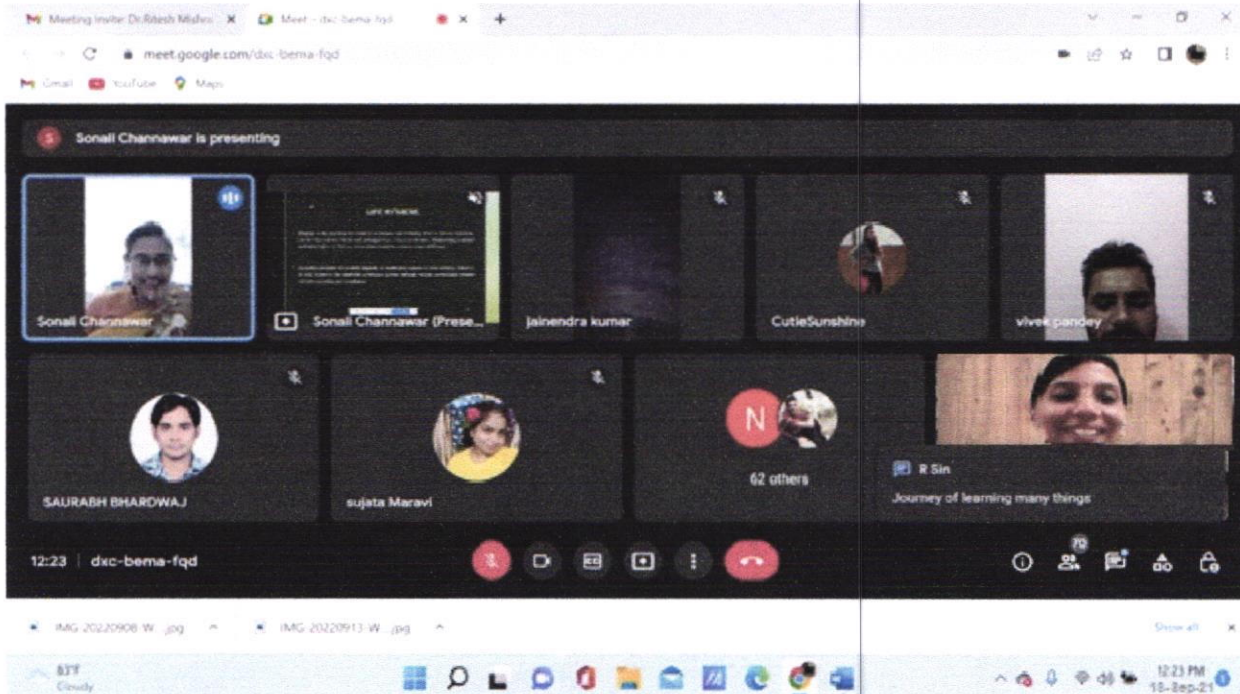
Meeting invite: Dr.Ritesh Mishra
Meet - dxc-bema-fqd
meet.google.com/dxc-bema-fqd
Gmail YouTube Maps

Sonali Channawar is presenting

Sonali Channawar
Sonali Channawar (Prese...
jainendra kumar
CutieSunshine
vivek pandey
SAURABH BHARDWAJ
sujata Maravi
N
62 others
R Sin
Journey of learning many things

12:23 | dxc-bema-fqd
70

IMG-20220908-W....jpg
IMG-20220913-W....jpg
Show all

83°F
Cloudy
12:23 PM
18-Sep-21